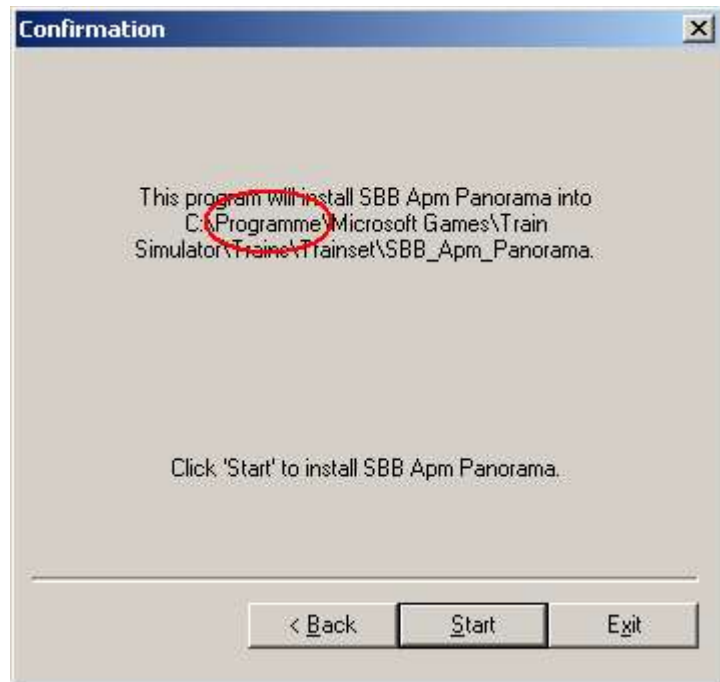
Confirmation

This program will install SBB Apm Panorama into C:\Programme\Microsoft Games\Train Simulator\Trains\Trainset\SBB_Apm_Panorama.

Click 'Start' to install SBB Apm Panorama.

< Back
Start
Exit